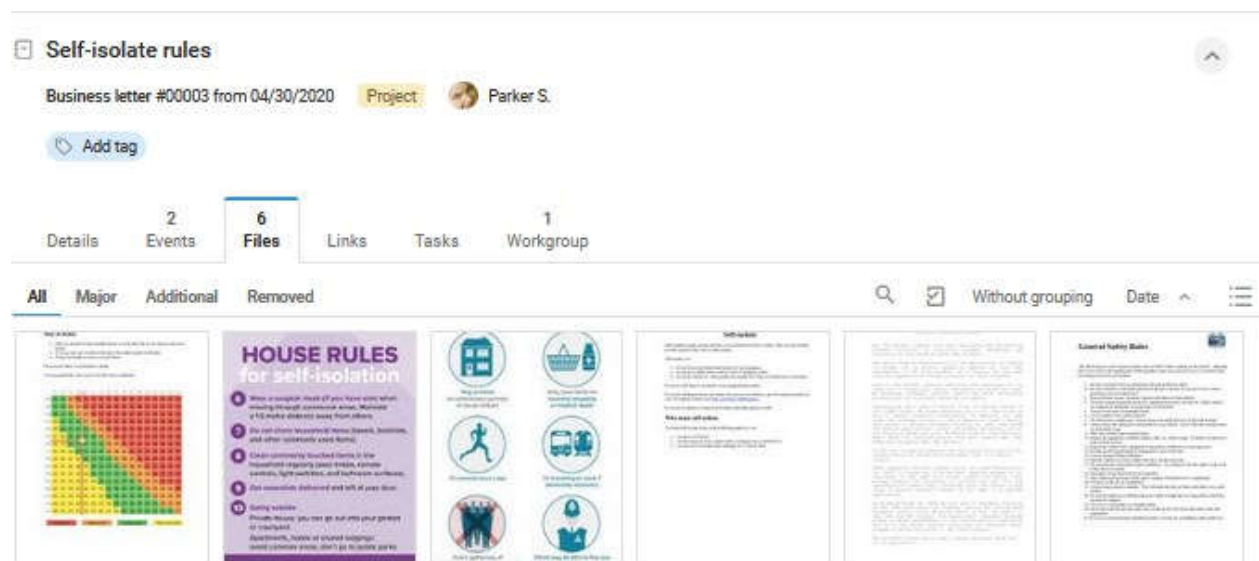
Self-isolate rules

Business letter #00003 from 04/30/2020 Project Parker S.

Add tag

Details

2
Events

6
Files

Links

Tasks

1
Workgroup

All Major Additional Removed

Without grouping Date

HOUSE RULES
for self-isolation

Self-isolate

General Safety Rules